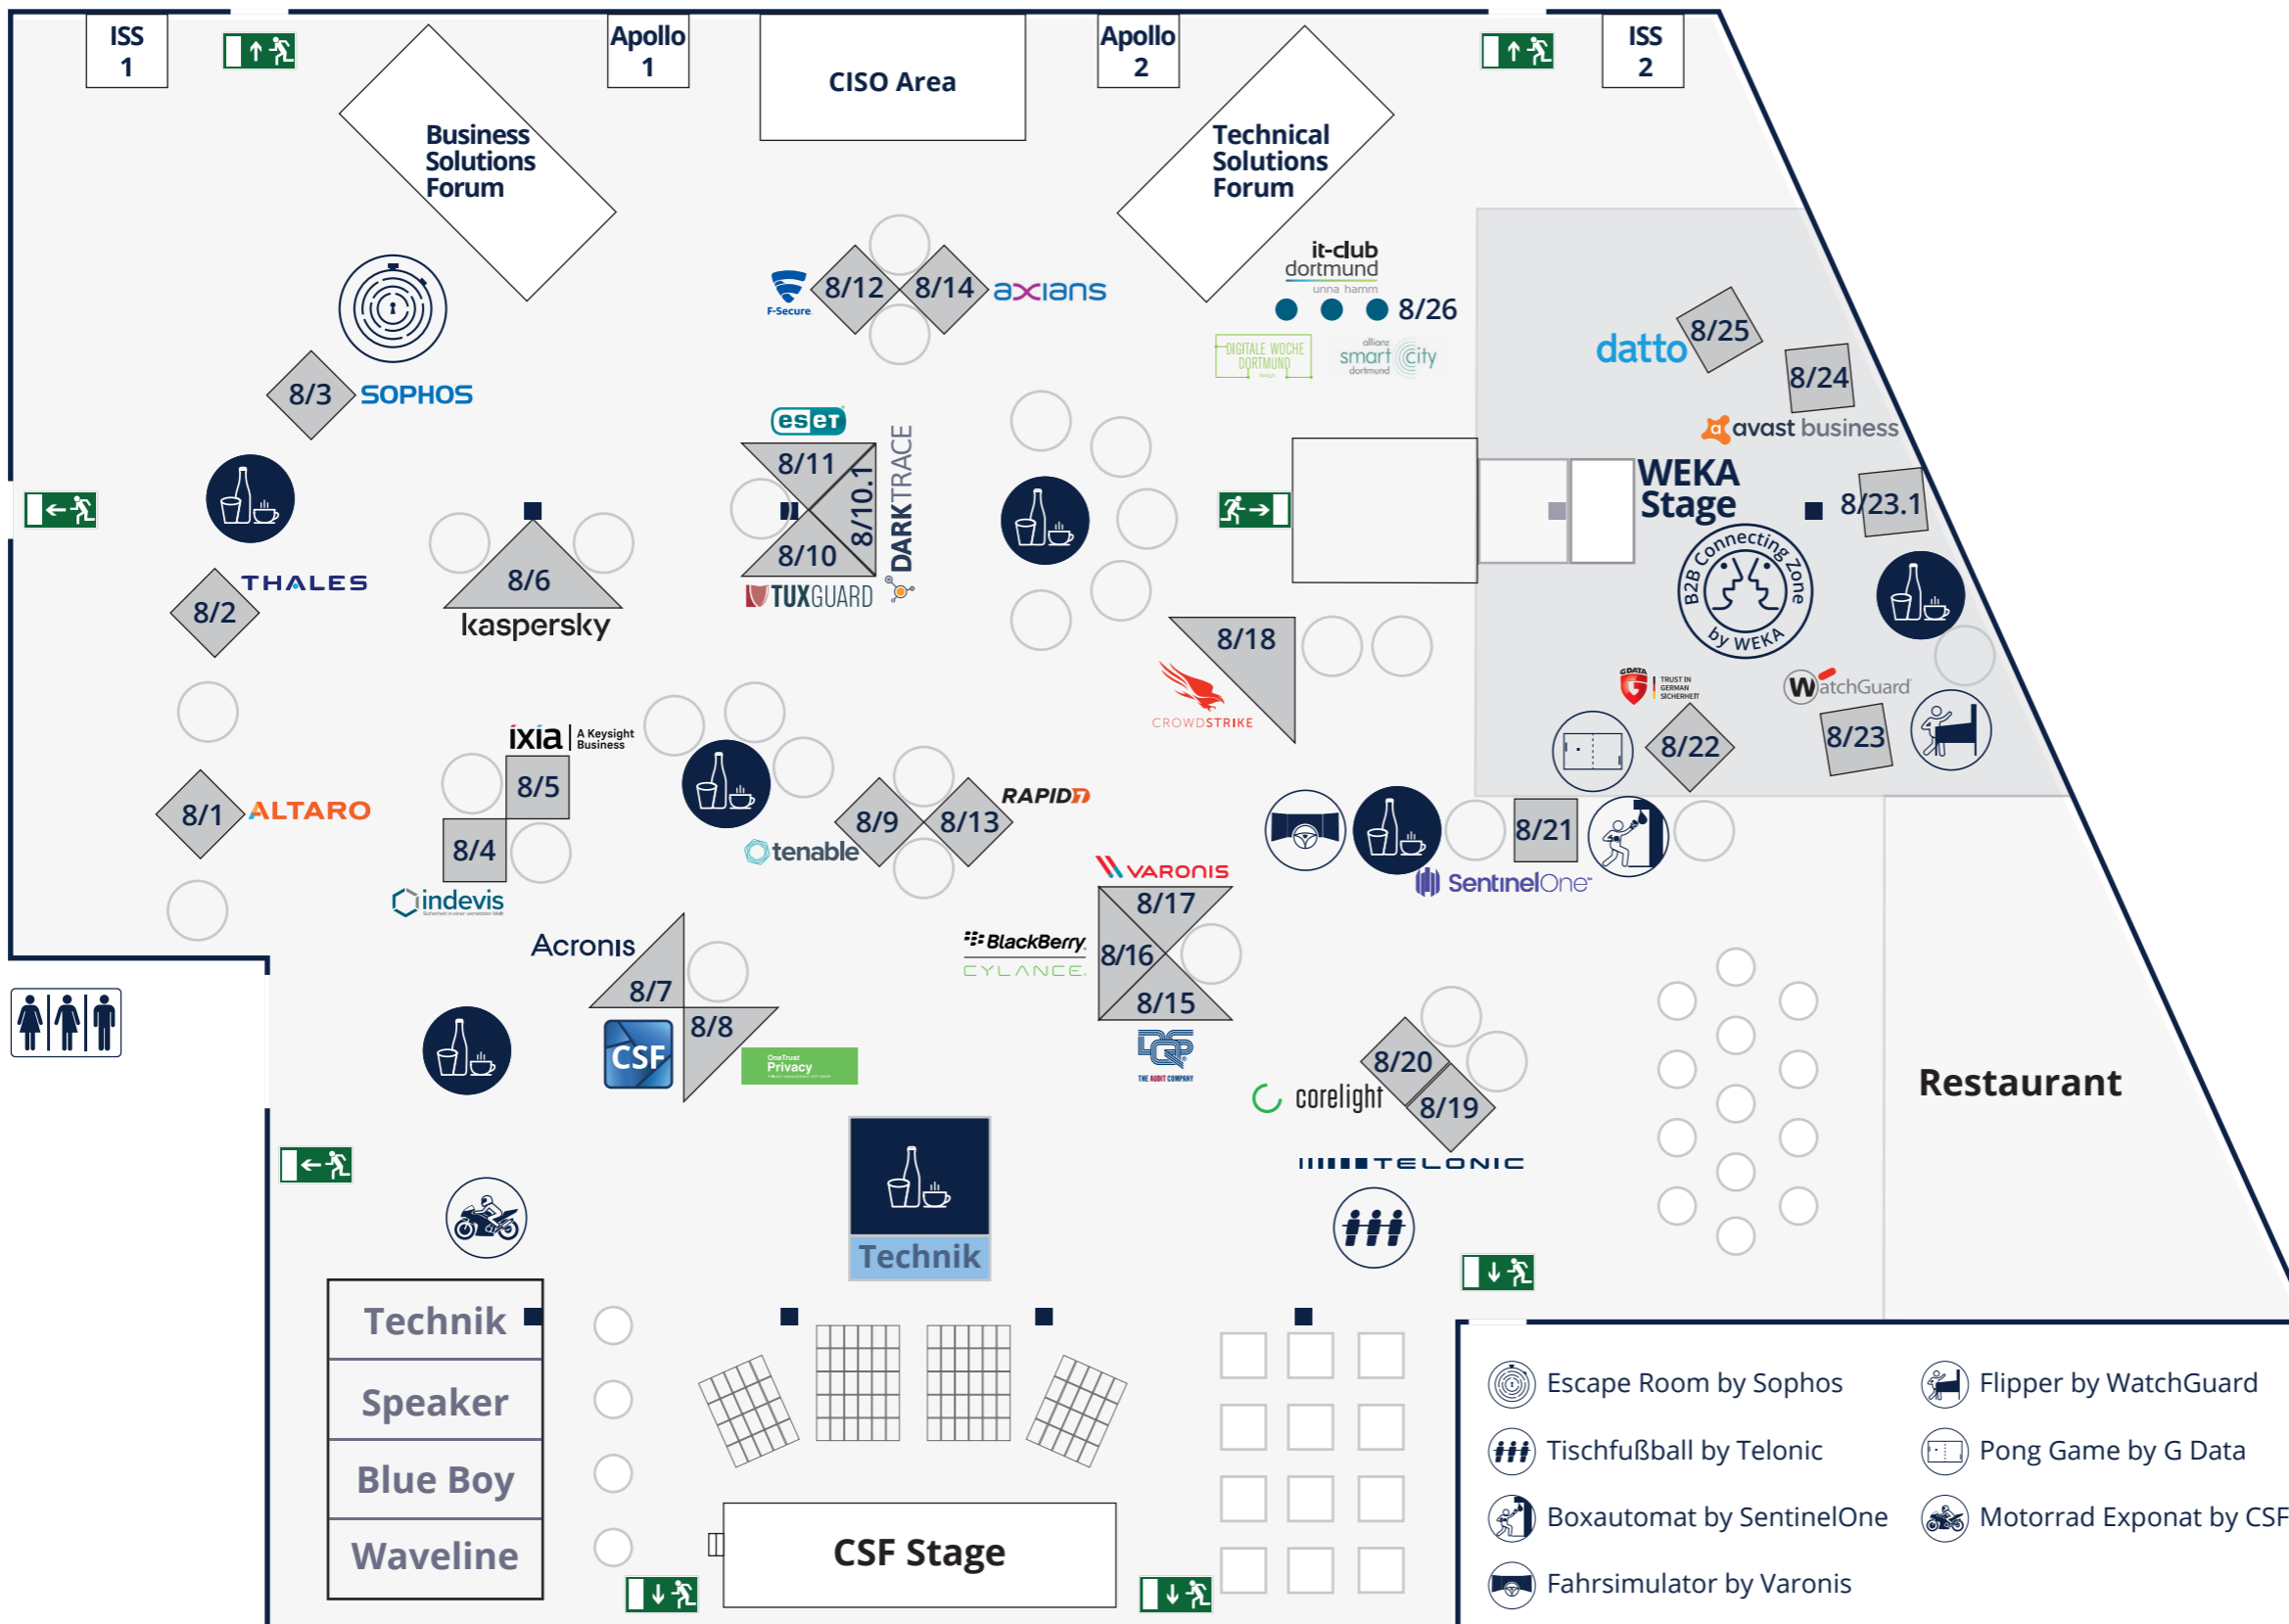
ISS 1

Apollo 1

CISO Area

Apollo 2

ISS 2

Business Solutions Forum

Technical Solutions Forum

it-club dortmund unna hamm

8/26

DIGITALE WOCHE DORTMUND

allianz smart city dortmund

F-Secure

8/12

8/14

axians

datto

8/25

8/24

avast business

8/3

SOPHOS

eset

8/11

8/10.1

8/10

DARKTRACE

TUXGUARD

WEKA Stage

8/23.1

B2B Connecting Zone by WEKA

8/6

kaspersky

THALES

8/2

8/18

CROWDSTRIKE

G DATA TRUST IN GERMAN SICHERHEIT

WatchGuard

8/22

8/23

ixia A Keysight Business

8/5

8/4

indevis

8/1

ALTARO

8/9

8/13

RAPID7

tenable

VARONIS

8/21

SentinelOne

8/17

8/16

8/15

BlackBerry CYLANCE

DQS THE AUDIT COMPANY

Acronis

8/7

8/8

CSF

OneTrust Privacy

8/20

8/19

corelight

TELONIC

Restaurant

Technik

Technik

Speaker

Blue Boy

Waveline

CSF Stage

Escape Room by Sophos

Flipper by WatchGuard

Tischfußball by Telonic

Pong Game by G Data

Boxautomat by SentinelOne

Motorrad Exponat by CSF

Fahrsimulator by Varonis